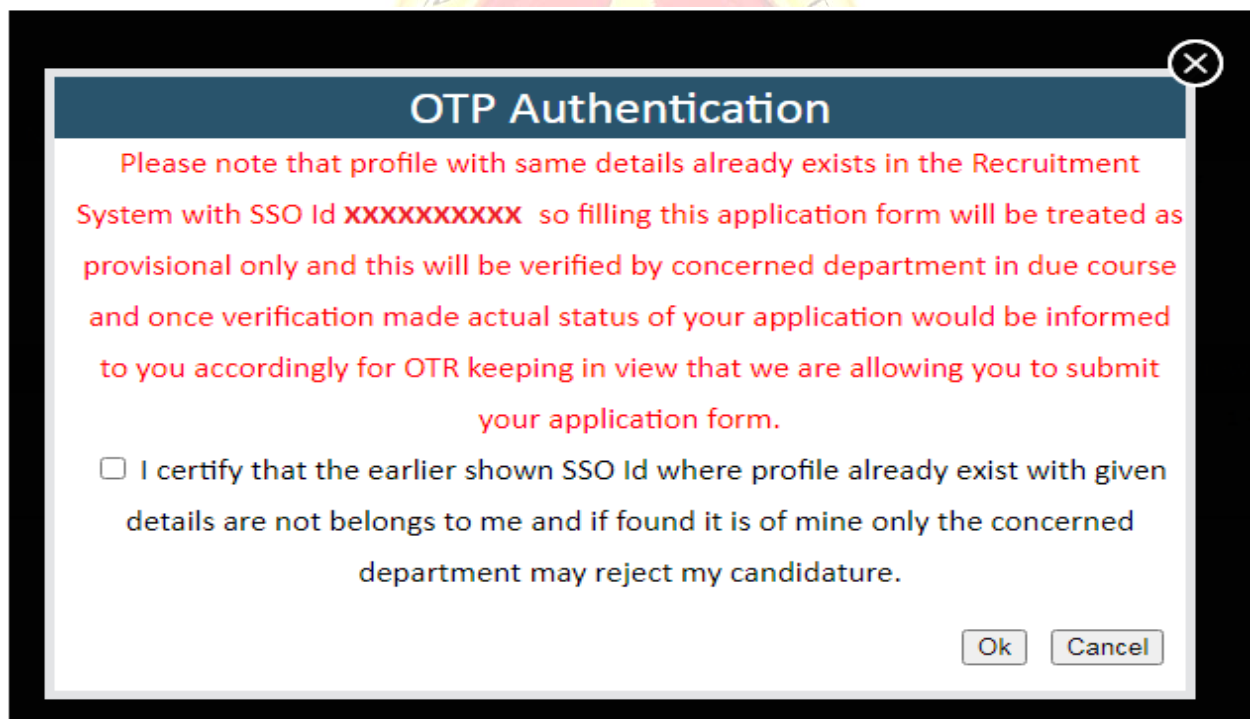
OTP Authentication

Please note that profile with same details already exists in the Recruitment System with SSO Id XXXXXXXXXX so filling this application form will be treated as provisional only and this will be verified by concerned department in due course and once verification made actual status of your application would be informed to you accordingly for OTR keeping in view that we are allowing you to submit your application form.

I certify that the earlier shown SSO Id where profile already exist with given details are not belongs to me and if found it is of mine only the concerned department may reject my candidature.

Ok Cancel